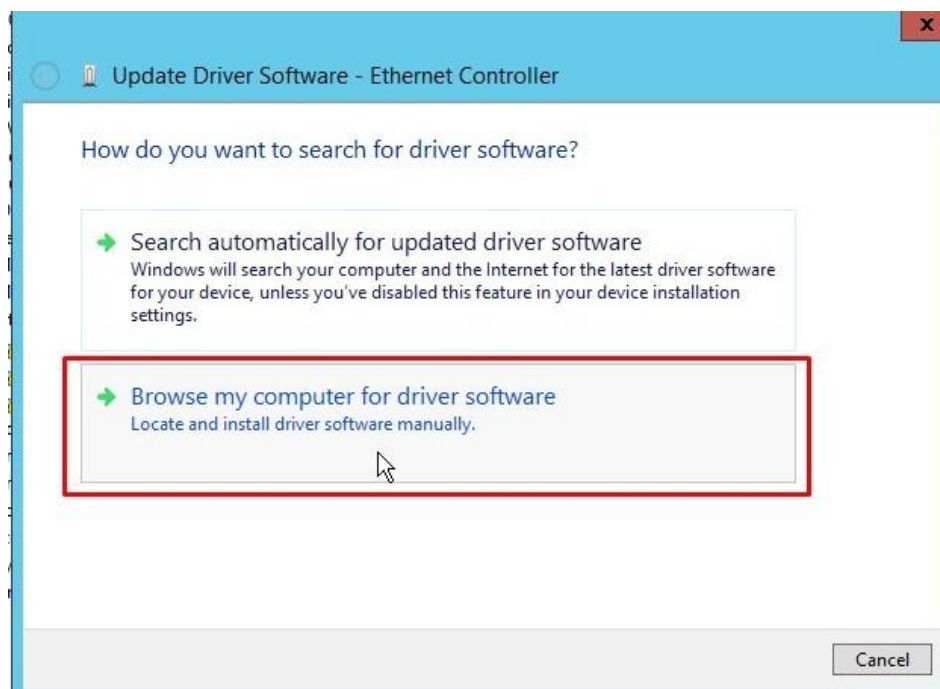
x

Update Driver Software - Ethernet Controller

How do you want to search for driver software?

Search automatically for updated driver software
Windows will search your computer and the Internet for the latest driver software for your device, unless you've disabled this feature in your device installation settings.

Browse my computer for driver software
Locate and install driver software manually.

Cancel